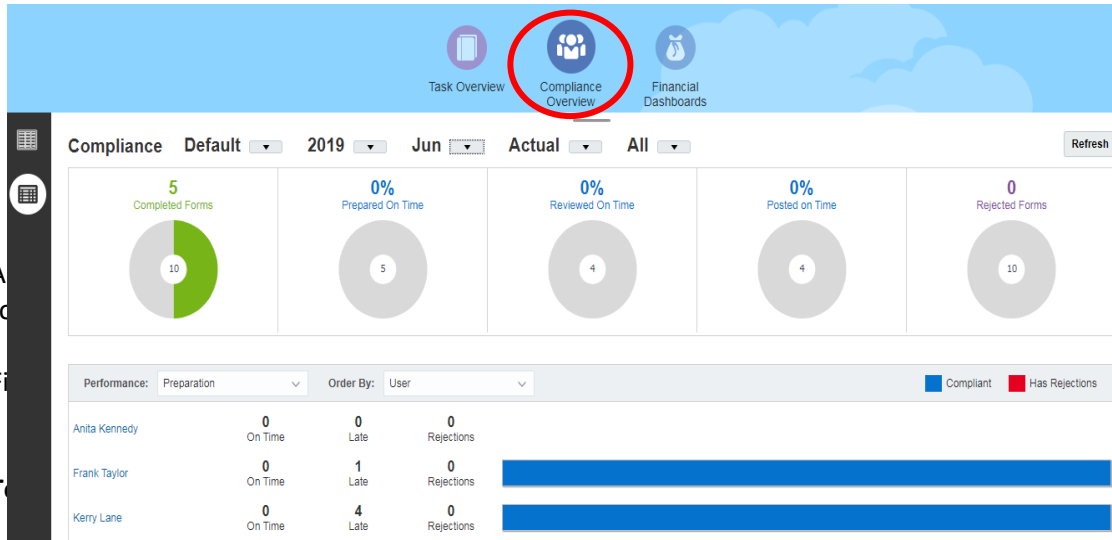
Task Overview

Compliance Overview

Financial Dashboards

Compliance Default 2019 Jun Actual All

Refresh

5
Completed Forms
10

0%
Prepared On Time
5

0%
Reviewed On Time
4

0%
Posted on Time
4

0
Rejected Forms
10

Performance: Preparation

Order By: User

Compliant Has Rejections

| | | | |
|---|---|---|---|
| Anita Kennedy | 0 On Time | 0 Late | 0 Rejections |
| Frank Taylor | 0 On Time | 1 Late | 0 Rejections |
| Kerry Lane | 0 On Time | 4 Late | 0 Rejections |